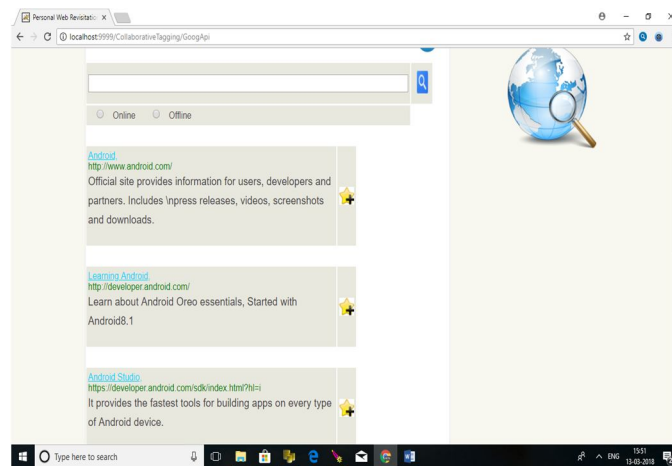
Personal Web Revisitatio ×

localhost:9999/CollaborativeTagging/GoogApi

Online Offline

Android
http://www.android.com/
Official site provides information for users, developers and partners. Includes \npress releases, videos, screenshots and downloads.

Learning Android
http://developer.android.com/
Learn about Android Oreo essentials, Started with Android8.1

Android Studio
https://developer.android.com/sdk/index.html?hl=i
It provides the fastest tools for building apps on every type of Android device.

Type here to search

ENG 15:51 13-03-2018